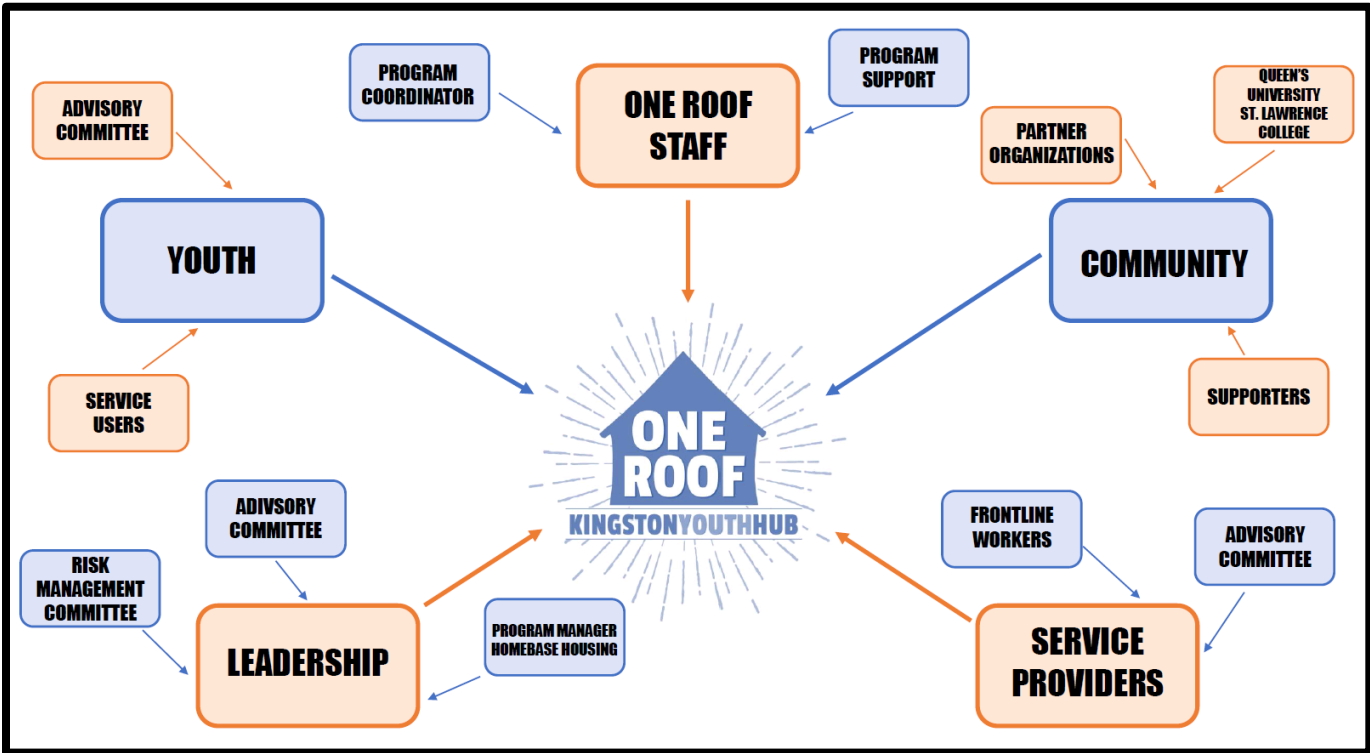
PROGRAM COORDINATOR

ONE ROOF STAFF

PROGRAM SUPPORT

ADVISORY COMMITTEE

YOUTH

SERVICE USERS

QUEEN'S UNIVERSITY ST. LAWRENCE COLLEGE

PARTNER ORGANIZATIONS

COMMUNITY

SUPPORTERS

ONE ROOF
KINGSTONYOUTHHUB

ADIVSORY COMMITTEE

RISK MANAGEMENT COMMITTEE

LEADERSHIP

PROGRAM MANAGER HOMEBASE HOUSING

FRONTLINE WORKERS

ADVISORY COMMITTEE

SERVICE PROVIDERS